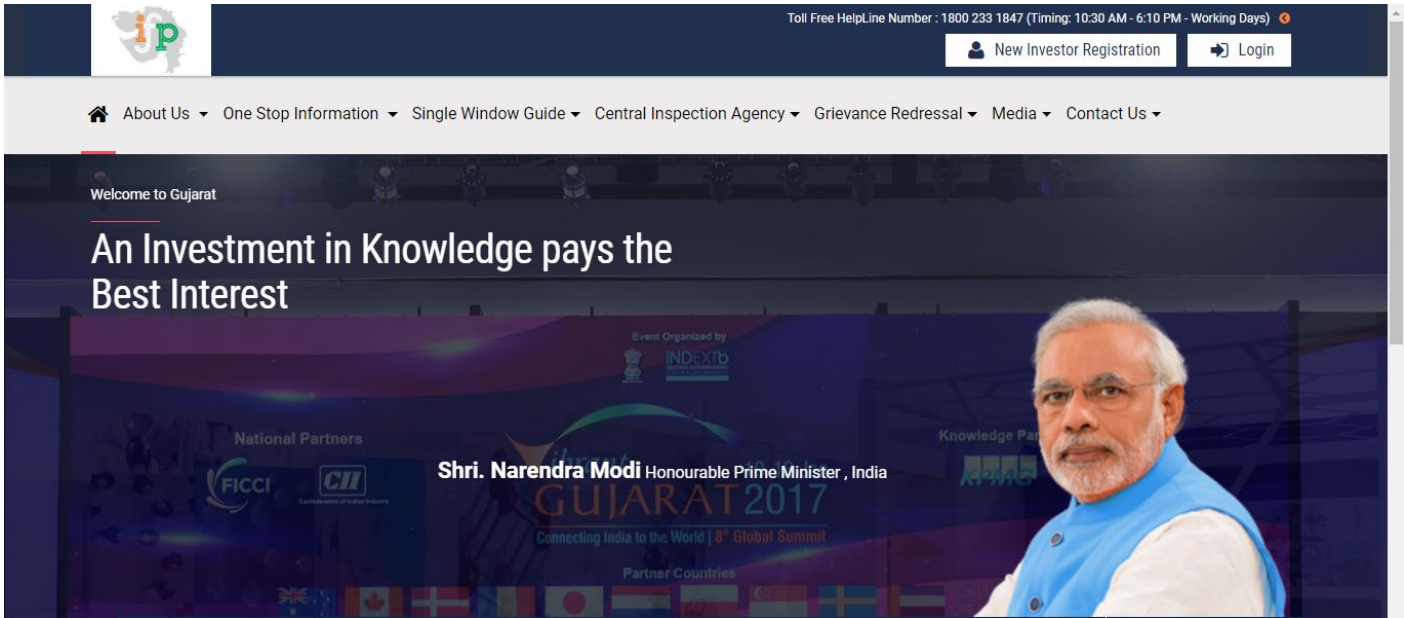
ip

Toll Free HelpLine Number : 1800 233 1847 (Timing: 10:30 AM - 6:10 PM - Working Days)

New Investor Registration

Login

About Us One Stop Information Single Window Guide Central Inspection Agency Grievance Redressal Media Contact Us

Welcome to Gujarat

An Investment in Knowledge pays the Best Interest

Event Organized by

INDEXTb

National Partners

FICCI

CII

Knowledge Par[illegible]

KPMG

Shri. Narendra Modi Honourable Prime Minister , India

GUJARAT 2017

Connecting India to the World | 8th Global Summit

Partner Countries